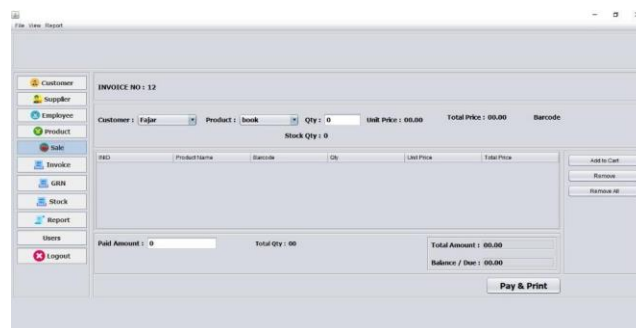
File View Report

Customer
Supplier
Employee
Product
Sale
Invoice
GRN
Stock
Report
Users
Logout

INVOICE NO : 12

Customer : Fajar
Product : book
Qty : 0
Unit Price : 00.00
Total Price : 00.00
Barcode
Stock Qty : 0

| PID | Product Name | Barcode | Qty | Unit Price | Total Price |
|---|---|---|---|---|---|

Add to Cart
Remove
Remove All

Paid Amount : 0
Total Qty : 00
Total Amount : 00.00
Balance / Due : 00.00

Pay & Print